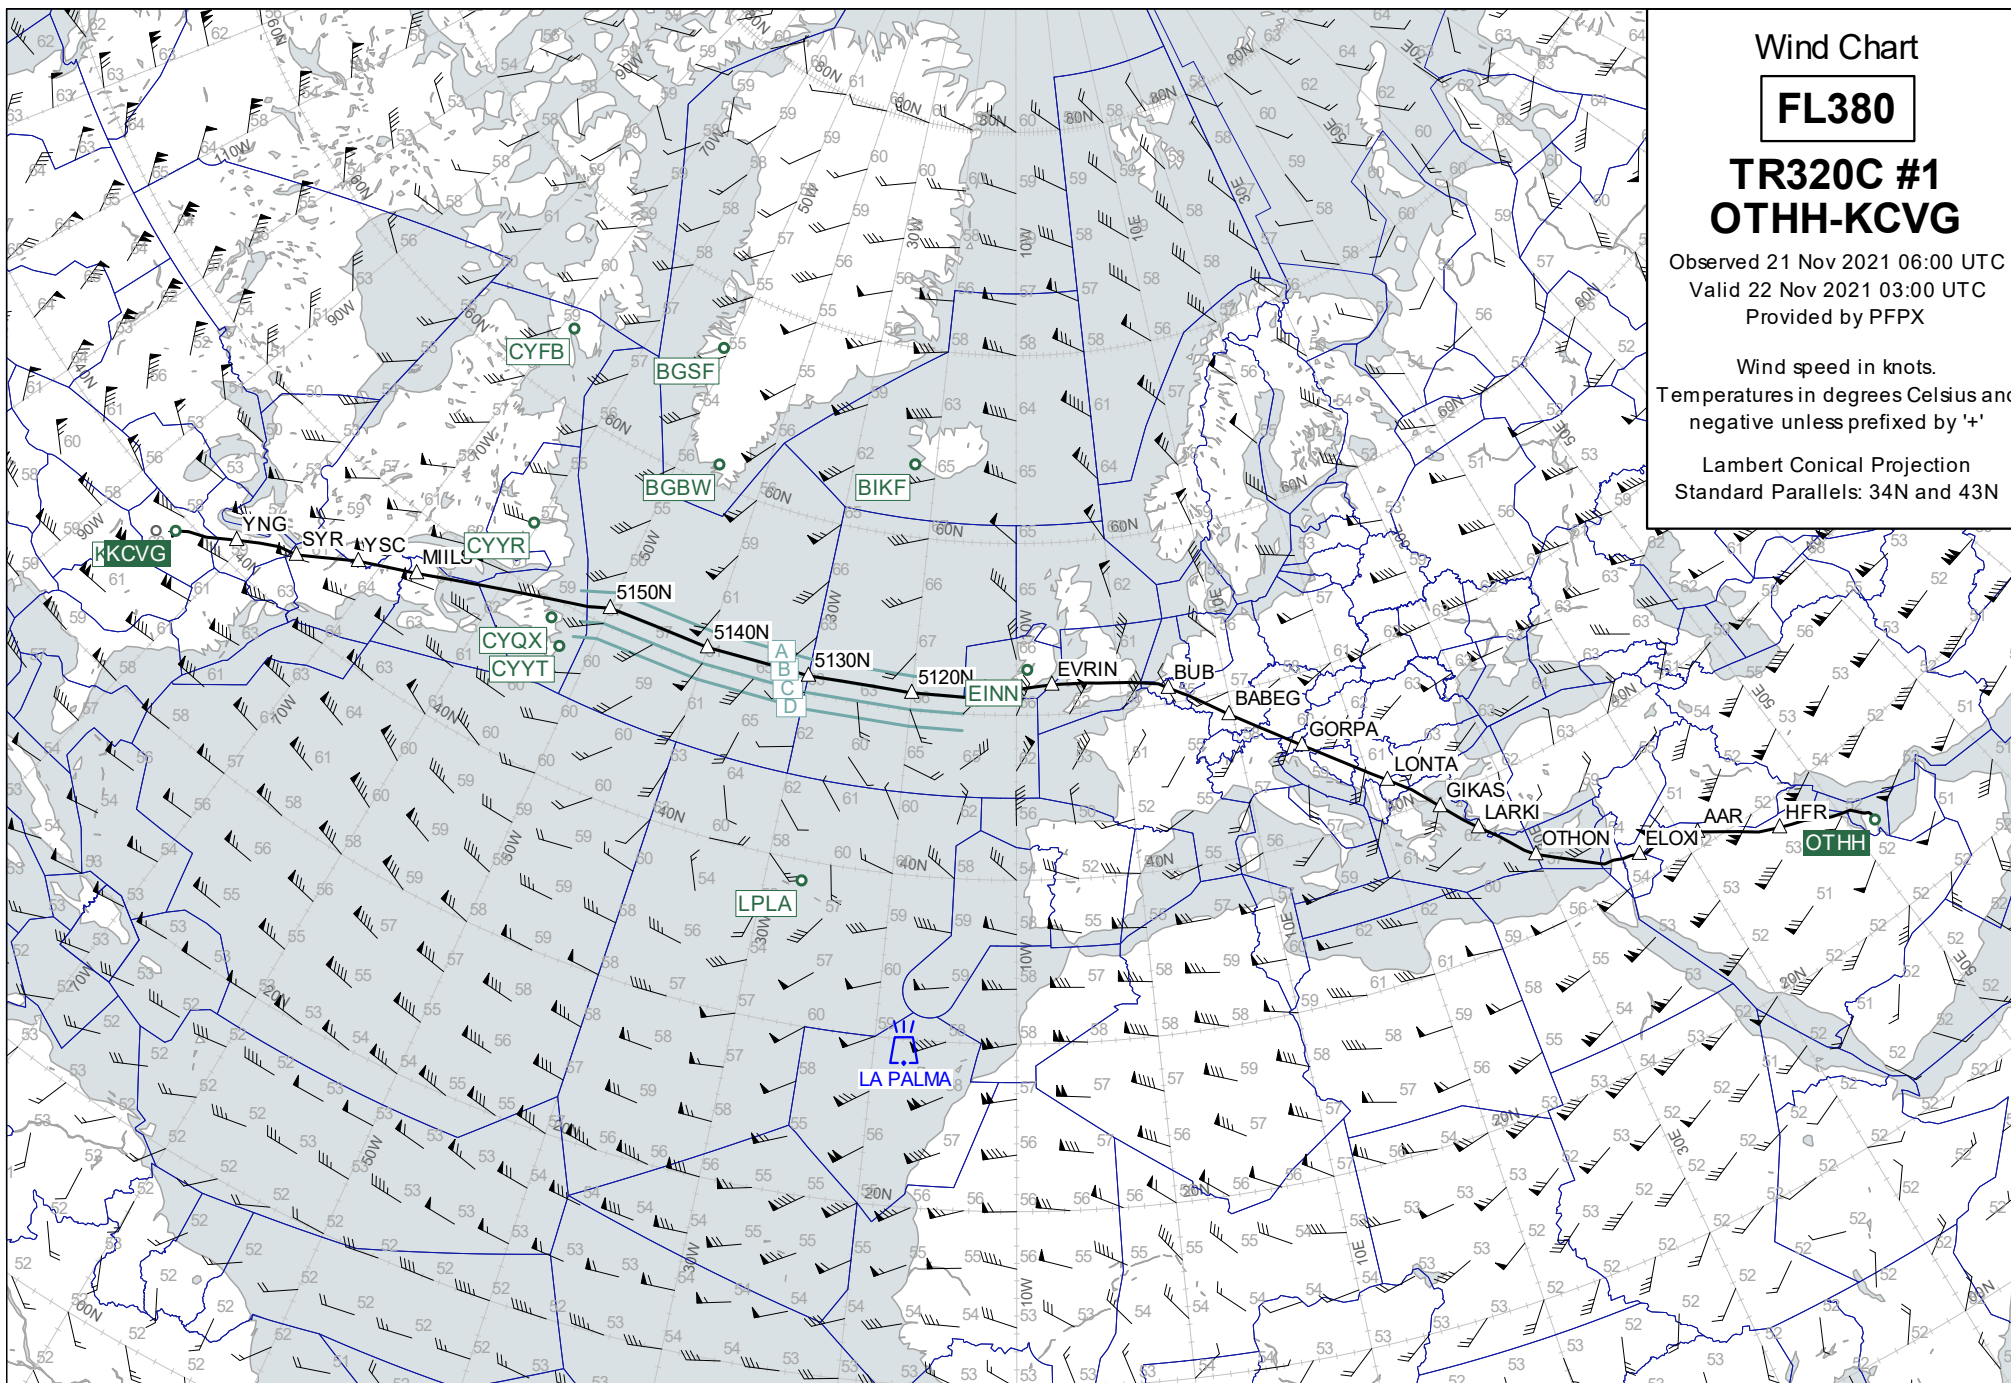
Wind Chart

FL380

TR320C #1
OTHH-KCVG

Observed 21 Nov 2021 06:00 UTC
Valid 22 Nov 2021 03:00 UTC
Provided by PFPX

Wind speed in knots.
Temperatures in degrees Celsius and negative unless prefixed by '+'

Lambert Conical Projection
Standard Parallels: 34N and 43N

KCVG YNG SYR YSC MIILS CYYR CYFB BGSF BGBW BIKF CYQX CYYT 5150N 5140N 5130N 5120N A B C D EINN EVRIN BUB BABEG GORPA LONTA GIKAS LARKI OTHON ELOXI AAR HFR OTHH LPLA LA PALMA